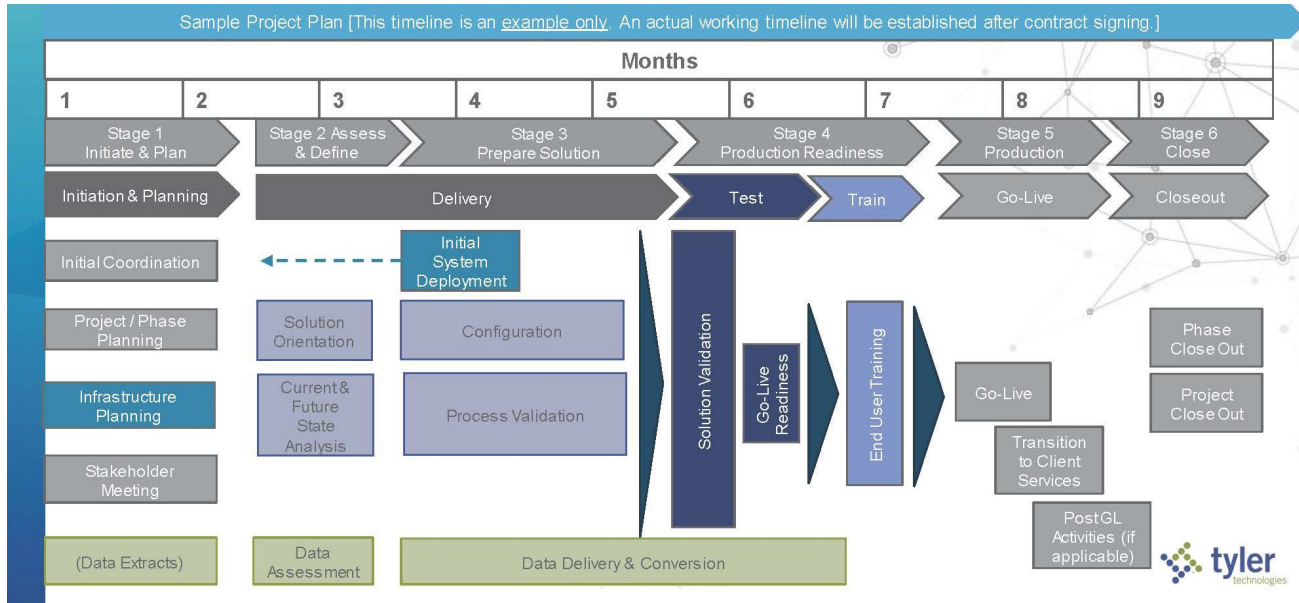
Sample Project Plan [This timeline is an example only. An actual working timeline will be established after contract signing.]

Months

| 1 | 2 | 3 | 4 | 5 | 6 | 7 | 8 | 9 |
|---|---|---|---|---|---|---|---|---|

Stage 1 Initiate & Plan

Stage 2 Assess & Define

Stage 3 Prepare Solution

Stage 4 Production Readiness

Stage 5 Production

Stage 6 Close

Initiation & Planning

Delivery

Test

Train

Go-Live

Closeout

Initial Coordination

Initial System Deployment

Project / Phase Planning

Solution Orientation

Configuration

Infrastructure Planning

Current & Future State Analysis

Process Validation

Stakeholder Meeting

Solution Validation

Go-Live Readiness

End User Training

Go-Live

Transition to Client Services

Post GL Activities (if applicable)

Phase Close Out

Project Close Out

(Data Extracts)

Data Assessment

Data Delivery & Conversion

tyler technologies